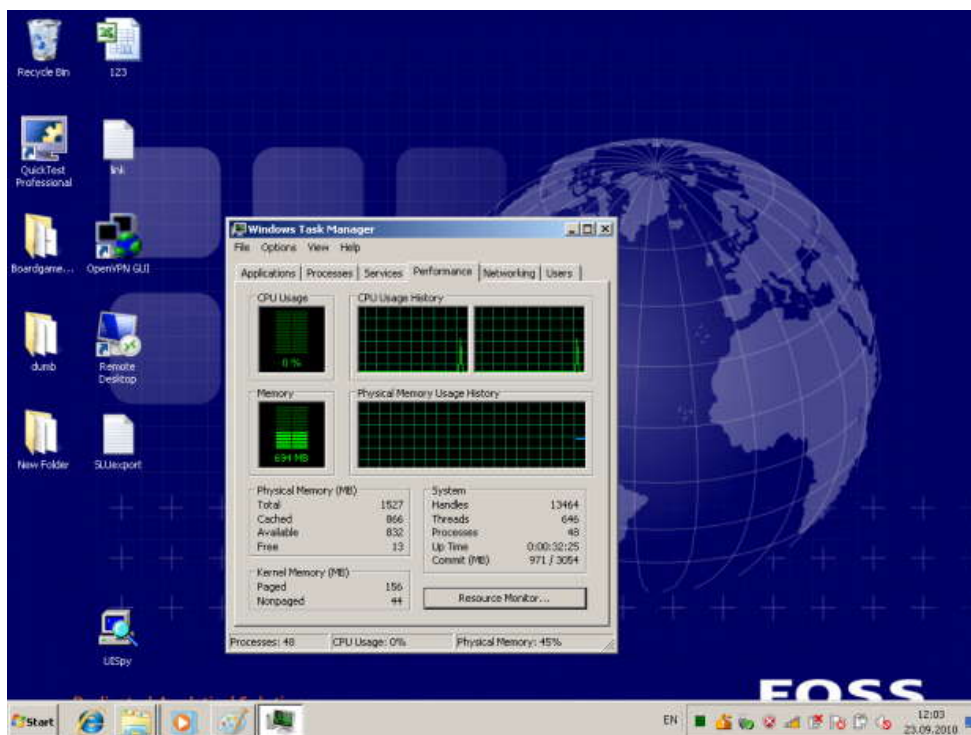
Recycle Bin

123

QuickTest Professional

lnk

Boardgame...

OpenVPN GUI

dumb

Remote Desktop

New Folder

SLUexport

UISpy

Windows Task Manager

File Options View Help

Applications | Processes | Services | Performance | Networking | Users

CPU Usage

0 %

CPU Usage History

Memory

694 MB

Physical Memory Usage History

| Physical Memory (MB) | |
|---|---|
| Total | 1527 |
| Cached | 866 |
| Available | 832 |
| Free | 13 |

| System | |
|---|---|
| Handles | 13464 |
| Threads | 646 |
| Processes | 48 |
| Up Time | 0:00:32:25 |
| Commit (MB) | 971 / 3054 |

| Kernel Memory (MB) | |
|---|---|
| Paged | 156 |
| Nonpaged | 44 |

Resource Monitor...

Processes: 48 | CPU Usage: 0% | Physical Memory: 45%

FOSS

Start

EN

12:03
23.09.2010